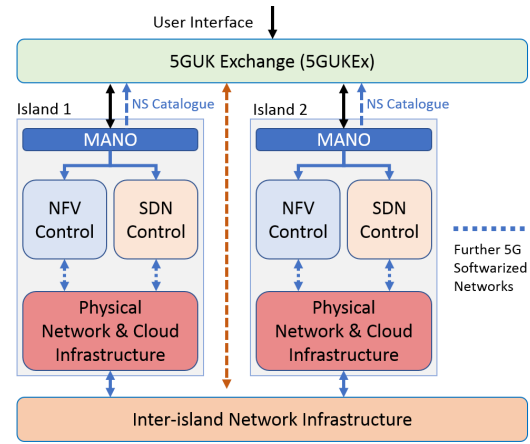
User Interface

5GUK Exchange (5GUKEx)

Island 1

NS Catalogue

MANO

NFV Control

SDN Control

Physical Network & Cloud Infrastructure

Island 2

NS Catalogue

MANO

NFV Control

SDN Control

Physical Network & Cloud Infrastructure

Further 5G Softwarized Networks

Inter-island Network Infrastructure